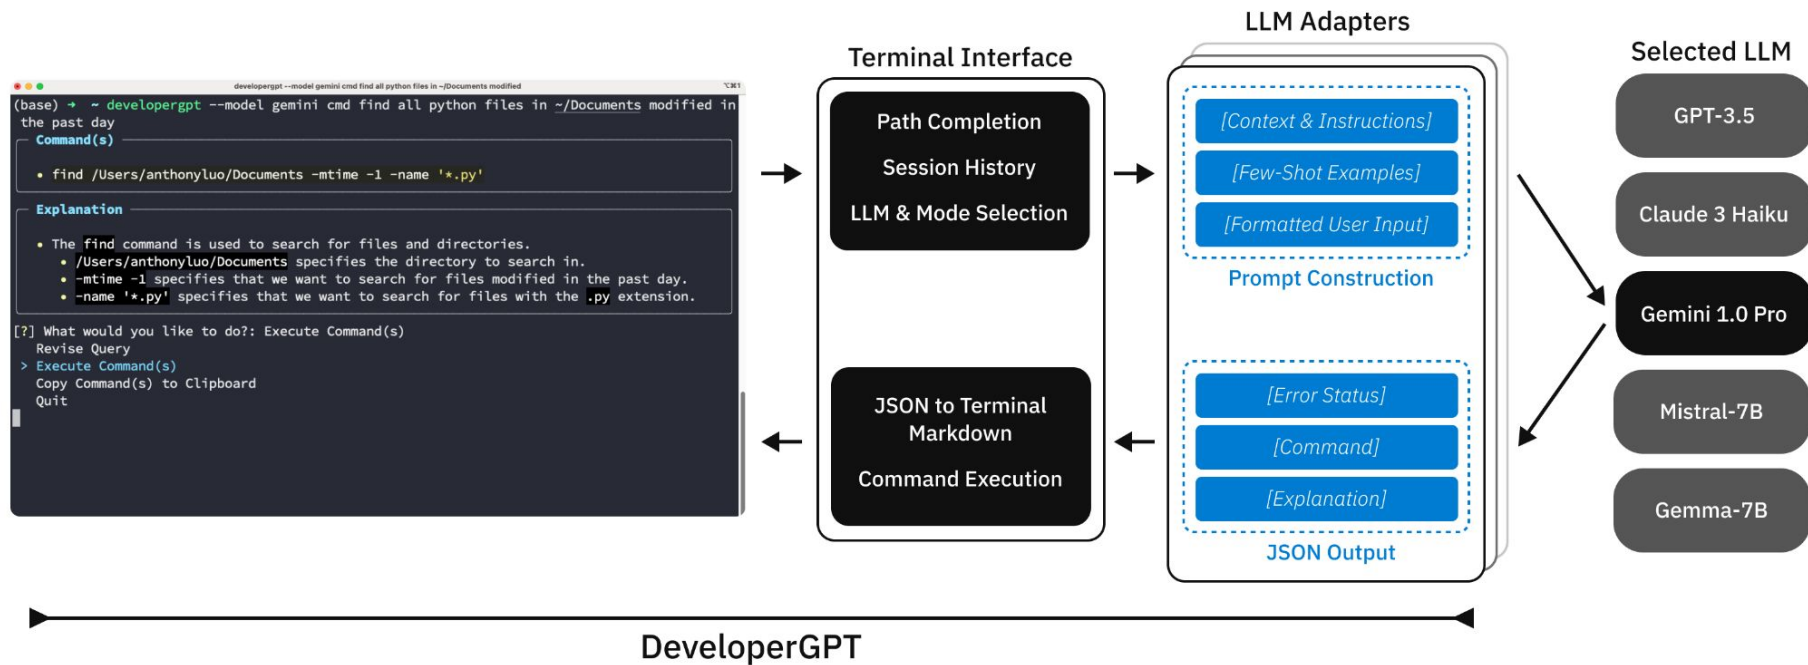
developergpt --model gemini cmd find all python files in ~/Documents modified ⌥⌘1

(base) ➜ ~ developergpt --model gemini cmd find all python files in ~/Documents modified in the past day

Command(s)

• find /Users/anthonyluo/Documents -mtime -1 -name '*.py'

Explanation

• The find command is used to search for files and directories.
• /Users/anthonyluo/Documents specifies the directory to search in.
• -mtime -1 specifies that we want to search for files modified in the past day.
• -name '*.py' specifies that we want to search for files with the .py extension.

[?] What would you like to do?: Execute Command(s)
Revise Query
> Execute Command(s)
Copy Command(s) to Clipboard
Quit

Terminal Interface

Path Completion

Session History

LLM & Mode Selection

JSON to Terminal Markdown

Command Execution

LLM Adapters

[Context & Instructions]

[Few-Shot Examples]

[Formatted User Input]

Prompt Construction

[Error Status]

[Command]

[Explanation]

JSON Output

Selected LLM

GPT-3.5

Claude 3 Haiku

Gemini 1.0 Pro

Mistral-7B

Gemma-7B

DeveloperGPT